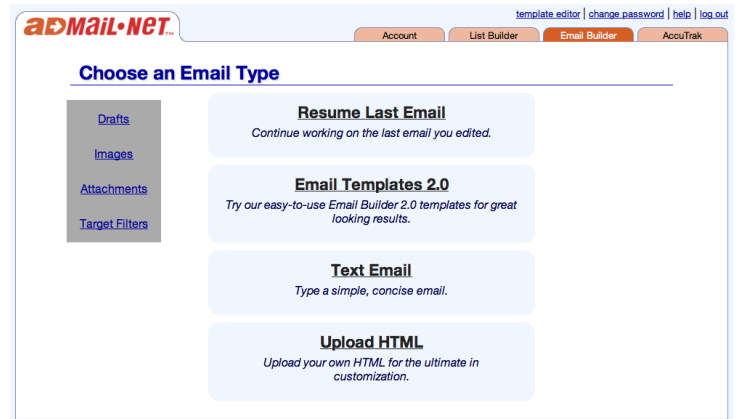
aDMaiL•NeT™

template editor | change password | help | log out

Account | List Builder | Email Builder | AccuTrak

Choose an Email Type

Drafts

Images

Attachments

Target Filters

Resume Last Email

Continue working on the last email you edited.

Email Templates 2.0

Try our easy-to-use Email Builder 2.0 templates for great looking results.

Text Email

Type a simple, concise email.

Upload HTML

Upload your own HTML for the ultimate in customization.